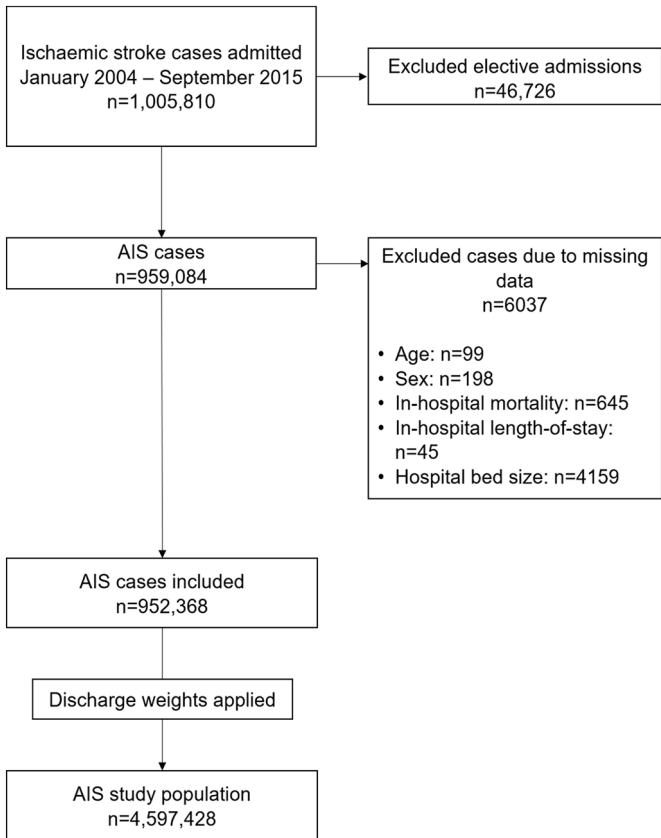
Ischaemic stroke cases admitted January 2004 – September 2015
n=1,005,810

Excluded elective admissions
n=46,726

AIS cases
n=959,084

Excluded cases due to missing data
n=6037

• Age: n=99
• Sex: n=198
• In-hospital mortality: n=645
• In-hospital length-of-stay: n=45
• Hospital bed size: n=4159

AIS cases included
n=952,368

Discharge weights applied

AIS study population
n=4,597,428